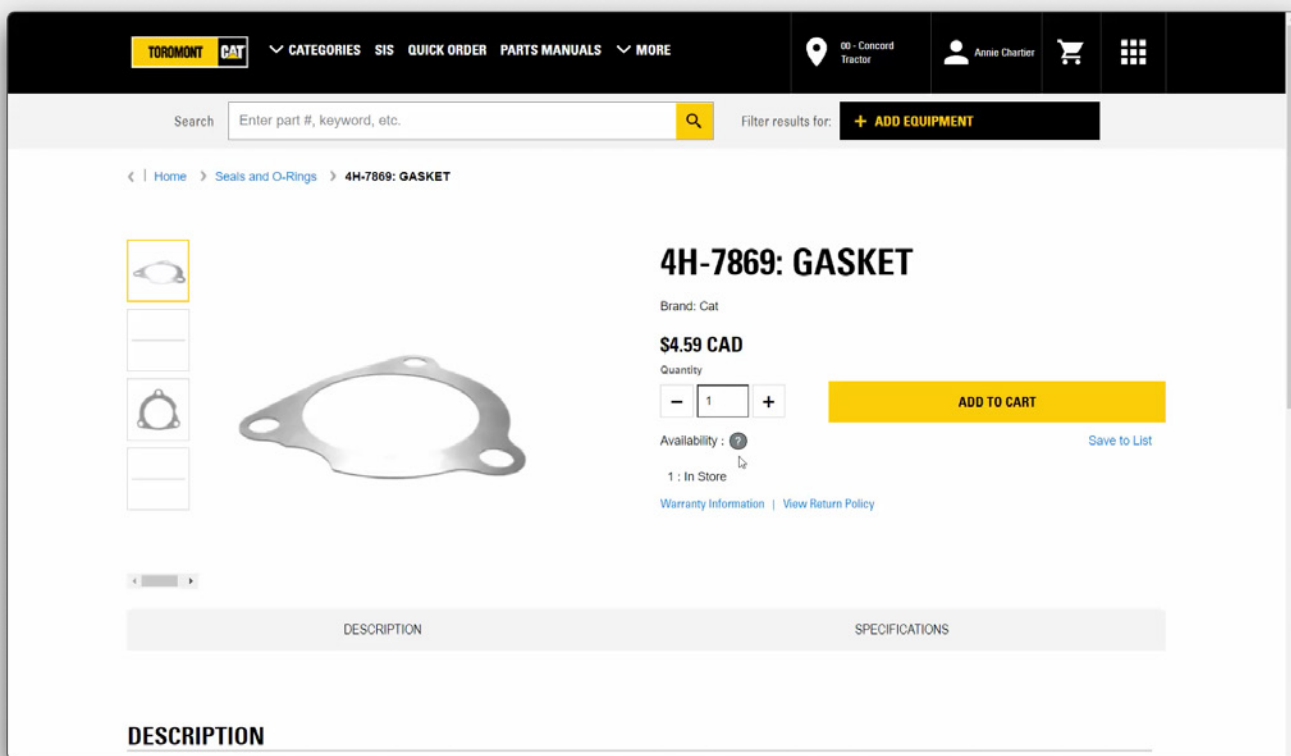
TOROMONT CAT

CATEGORIES SIS QUICK ORDER PARTS MANUALS MORE

00 - Concord Tractor

Annie Chartier

Search Enter part #, keyword, etc.

Filter results for: + ADD EQUIPMENT

Home > Seals and O-Rings > 4H-7869: GASKET

4H-7869: GASKET

Brand: Cat

$4.59 CAD

Quantity

− 1 +

ADD TO CART

Availability : ?

Save to List

1 : In Store

Warranty Information | View Return Policy

DESCRIPTION

SPECIFICATIONS

DESCRIPTION